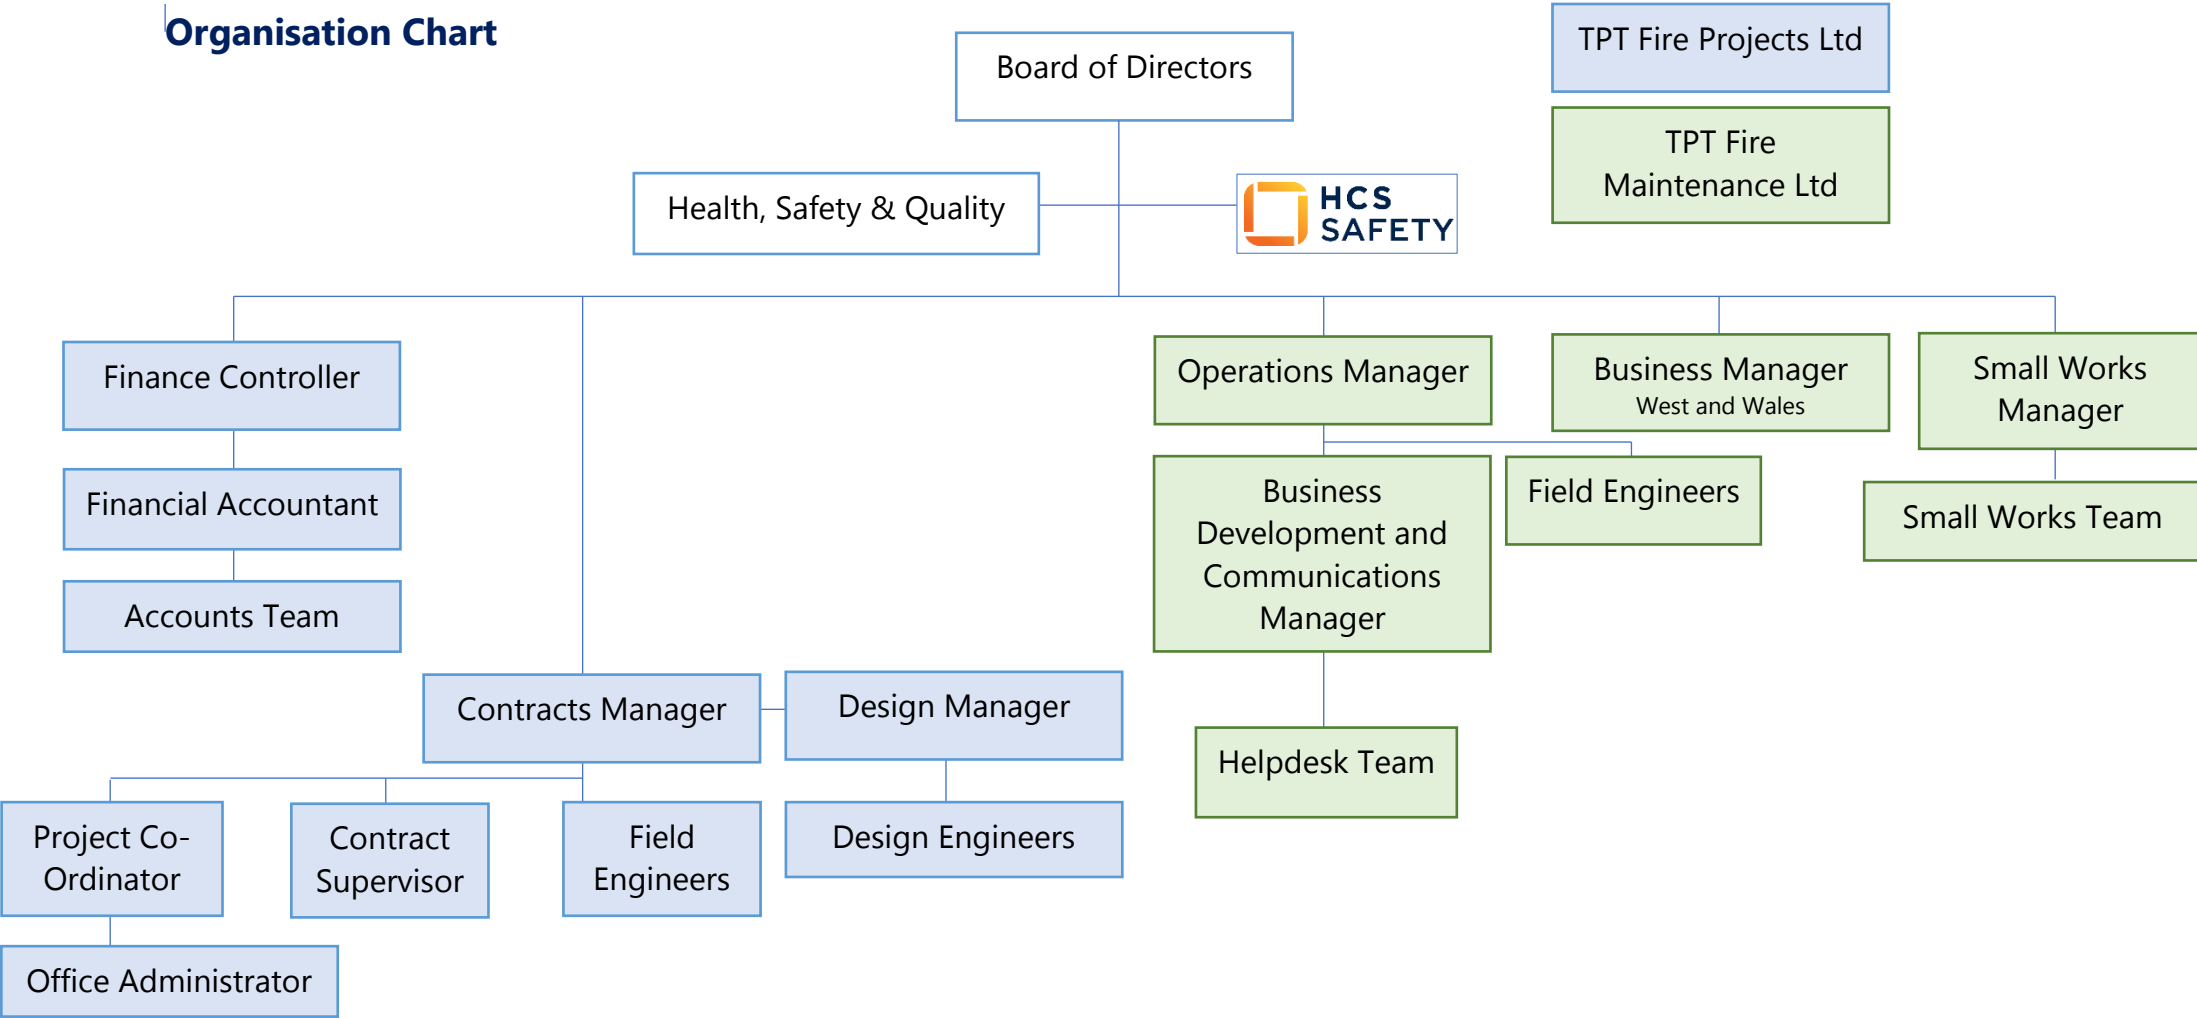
Organisation Chart

Board of Directors

TPT Fire Projects Ltd

TPT Fire Maintenance Ltd

Health, Safety & Quality

HCS SAFETY

Finance Controller

Financial Accountant

Accounts Team

Operations Manager

Business Manager
West and Wales

Small Works Manager

Business Development and Communications Manager

Field Engineers

Small Works Team

Helpdesk Team

Contracts Manager

Design Manager

Project Co-Ordinator

Contract Supervisor

Field Engineers

Design Engineers

Office Administrator